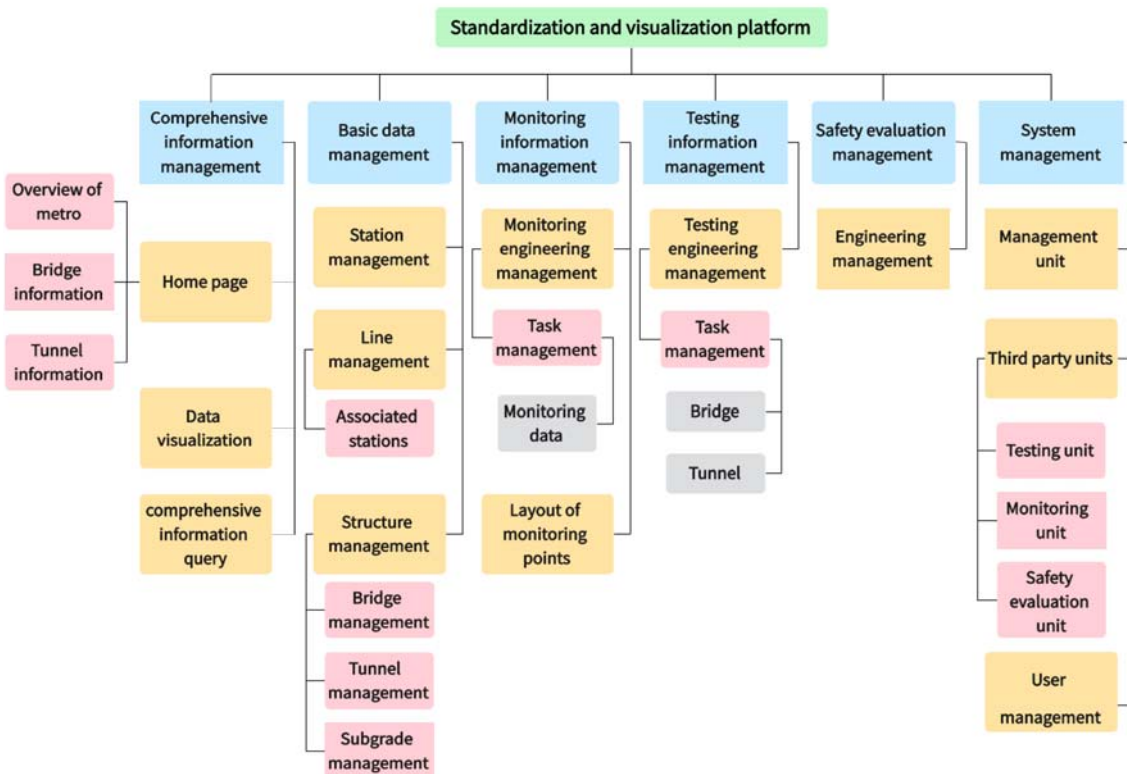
Standardization and visualization platform

Comprehensive information management

Overview of metro

Bridge information

Tunnel information

Home page

Data visualization

comprehensive information query

Basic data management

Station management

Line management

Associated stations

Structure management

Bridge management

Tunnel management

Subgrade management

Monitoring information management

Monitoring engineering management

Task management

Monitoring data

Layout of monitoring points

Testing information management

Testing engineering management

Task management

Bridge

Tunnel

Safety evaluation management

Engineering management

System management

Management unit

Third party units

Testing unit

Monitoring unit

Safety evaluation unit

User management